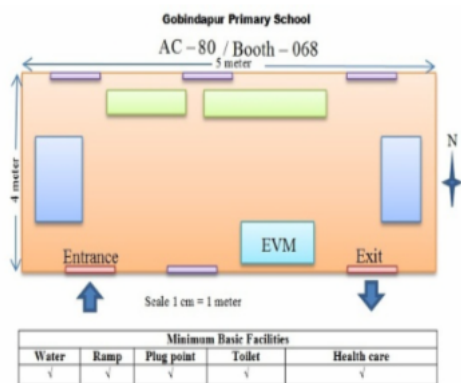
Gobindapur Primary School

AC – 80 / Booth – 068

5 meter

4 meter

N

EVM

Entrance

Exit

Scale 1 cm = 1 meter

| Minimum Basic Facilities | | | | |
|---|---|---|---|---|
| Water | Ramp | Plug point | Toilet | Health care |
| √ | √ | √ | √ | √ |